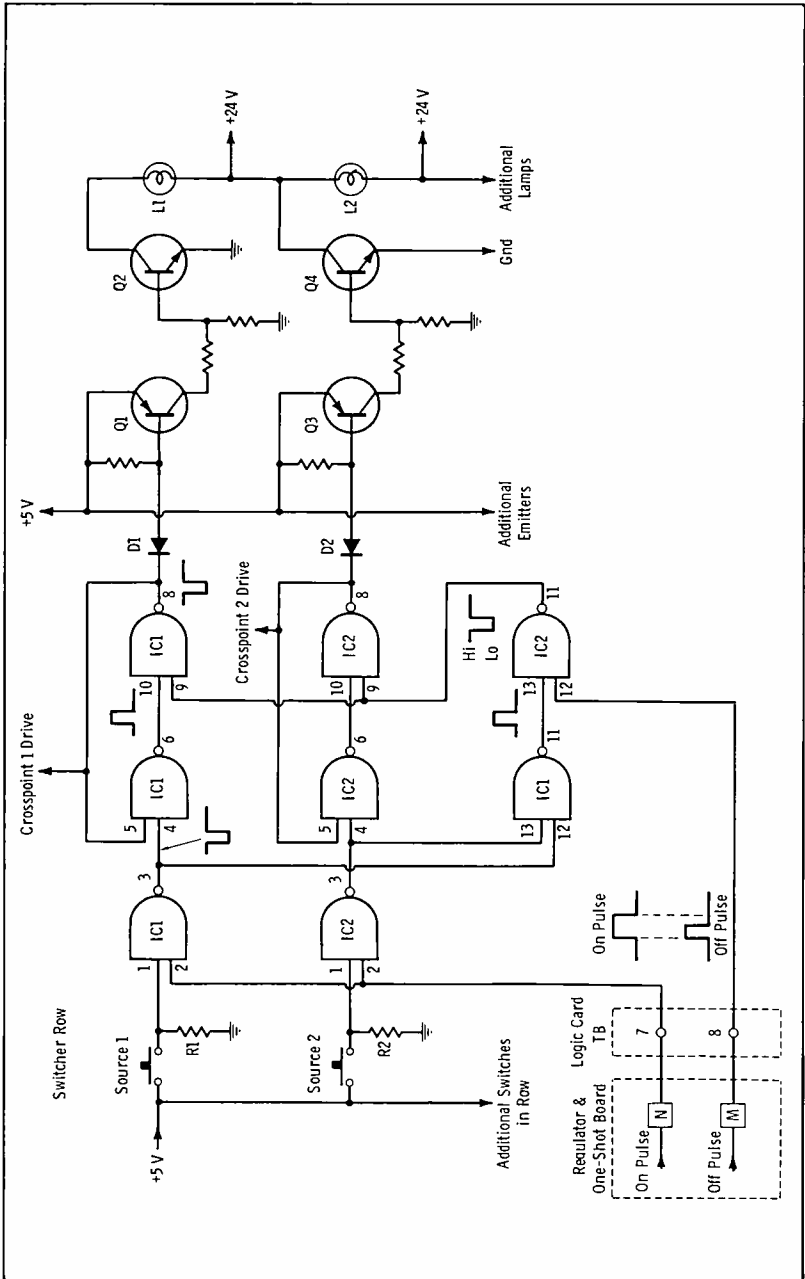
Switcher Row

+5 V

Source 1

R1

Source 2

R2

Additional Switches in Row

1
2
IC1
3

1
2
IC2
3

5
4
IC1
6

5
4
IC2
6

13
12
IC1
11

10
9
IC1
8

10
9
IC2
8

13
12
IC2
11

Crosspoint 1 Drive

Crosspoint 2 Drive

Hi
Lo

D1

D2

+5 V

Q1

Q3

Additional Emitters

Q2

Q4

Gnd

L1

L2

+24 V

+24 V

Additional Lamps

On Pulse

Off Pulse

Regulator & One-Shot Board

On Pulse
N

Off Pulse
M

Logic Card TB

7

8